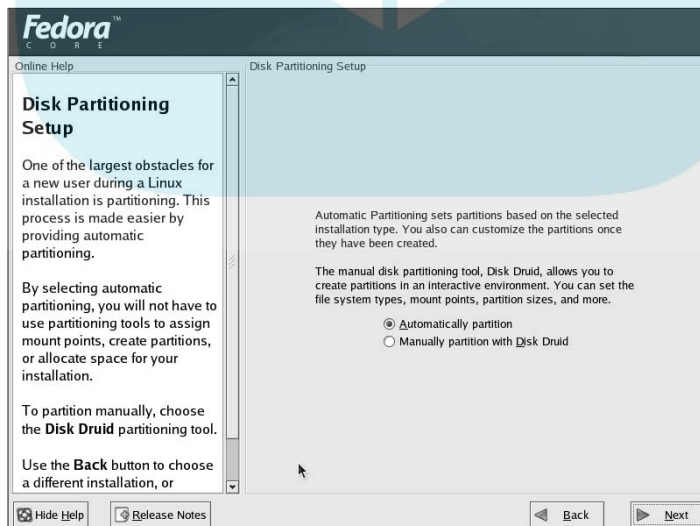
Fedora™
CORE

Online Help

Disk Partitioning Setup

One of the largest obstacles for a new user during a Linux installation is partitioning. This process is made easier by providing automatic partitioning.

By selecting automatic partitioning, you will not have to use partitioning tools to assign mount points, create partitions, or allocate space for your installation.

To partition manually, choose the **Disk Druid** partitioning tool.

Use the **Back** button to choose a different installation, or

Disk Partitioning Setup

Automatic Partitioning sets partitions based on the selected installation type. You also can customize the partitions once they have been created.

The manual disk partitioning tool, Disk Druid, allows you to create partitions in an interactive environment. You can set the file system types, mount points, partition sizes, and more.

Automatically partition
Manually partition with Disk Druid

Hide Help
Release Notes
Back
Next